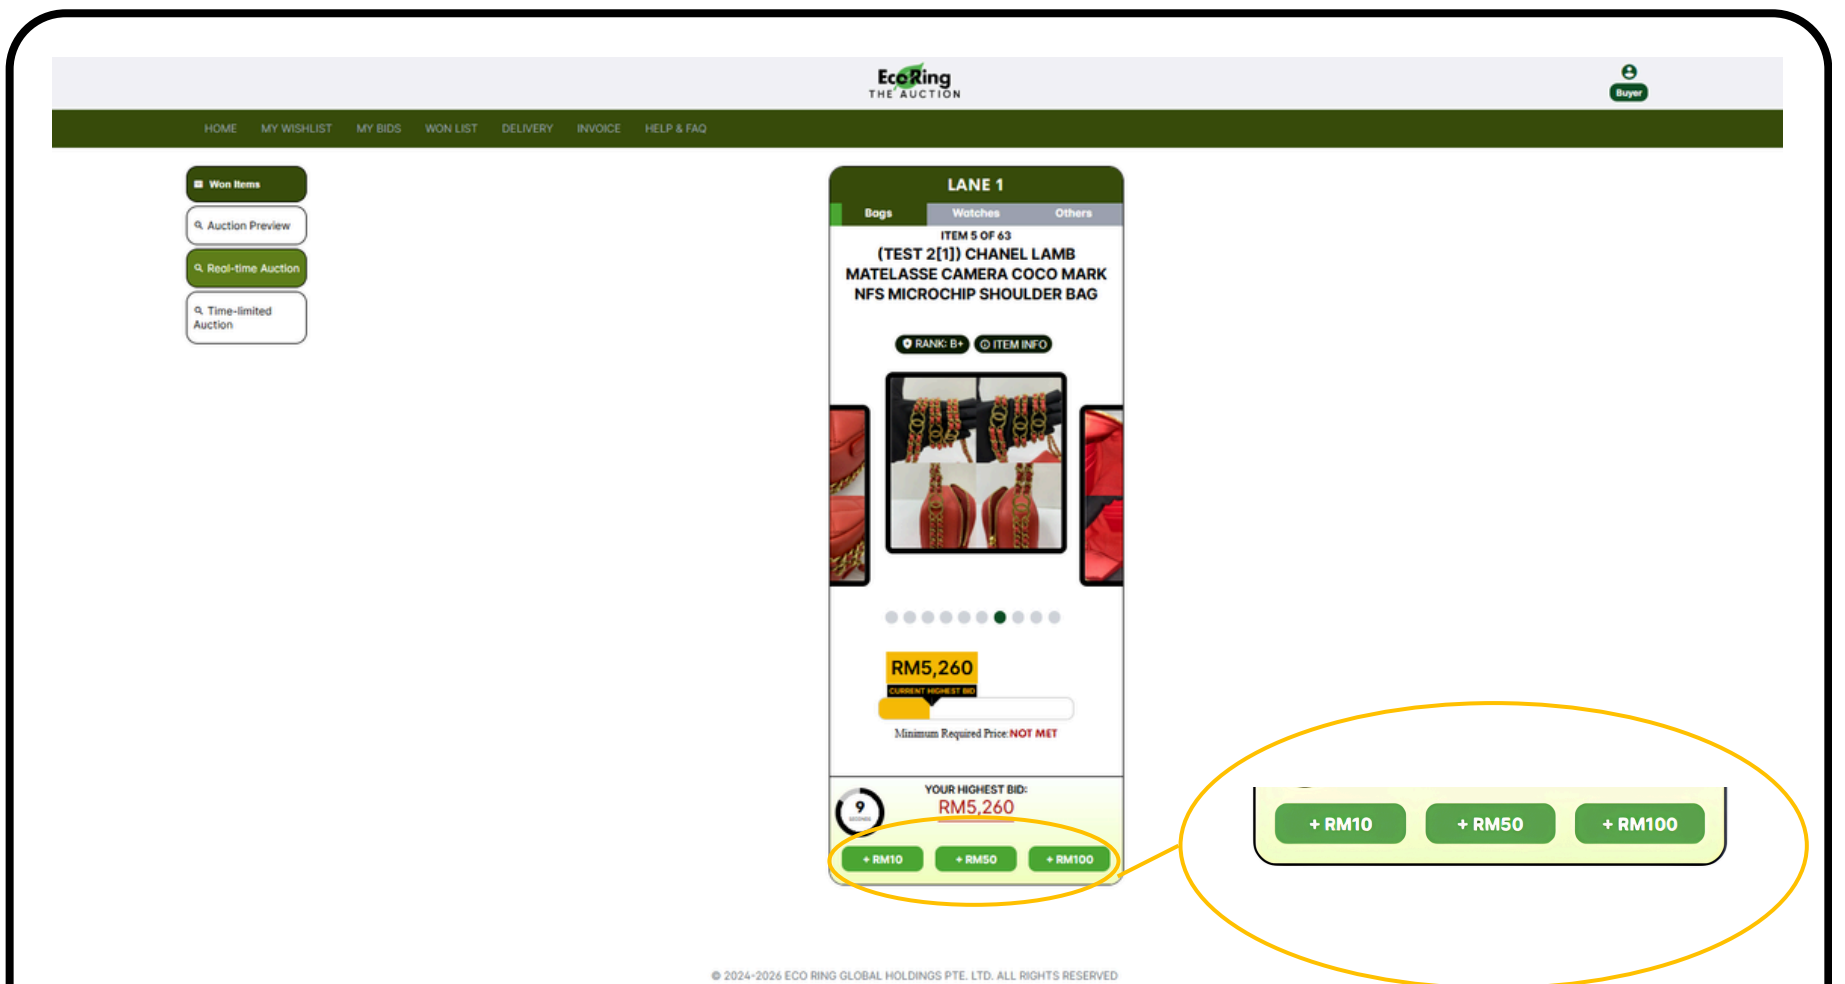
EcoRing
THE AUCTION

Buyer

HOME MY WISHLIST MY BIDS WON LIST DELIVERY INVOICE HELP & FAQ

Won Items
Auction Preview
Real-time Auction
Time-limited Auction

LANE 1
Bags Watches Others
ITEM 5 OF 63
(TEST 2[1]) CHANEL LAMB MATELASSE CAMERA COCO MARK NFS MICROCHIP SHOULDER BAG

RANK: B+ ITEM INFO

RM5,260
CURRENT HIGHEST BID
Minimum Required Price: NOT MET

9
SECONDS
YOUR HIGHEST BID:
RM5,260
+ RM10 + RM50 + RM100

+ RM10 + RM50 + RM100

© 2024-2026 ECO RING GLOBAL HOLDINGS PTE. LTD. ALL RIGHTS RESERVED